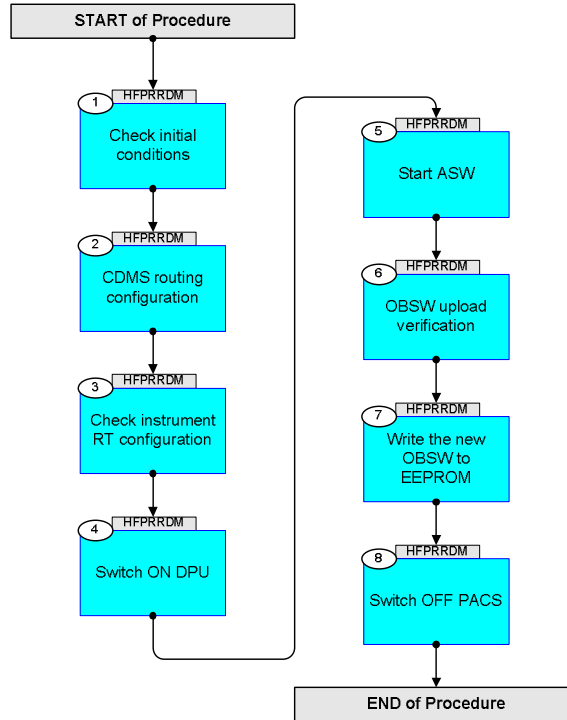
START of Procedure

1
HFPRRDM
Check initial conditions

2
HFPRRDM
CDMS routing configuration

3
HFPRRDM
Check instrument RT configuration

4
HFPRRDM
Switch ON DPU

5
HFPRRDM
Start ASW

6
HFPRRDM
OBSW upload verification

7
HFPRRDM
Write the new OBSW to EEPROM

8
HFPRRDM
Switch OFF PACS

END of Procedure